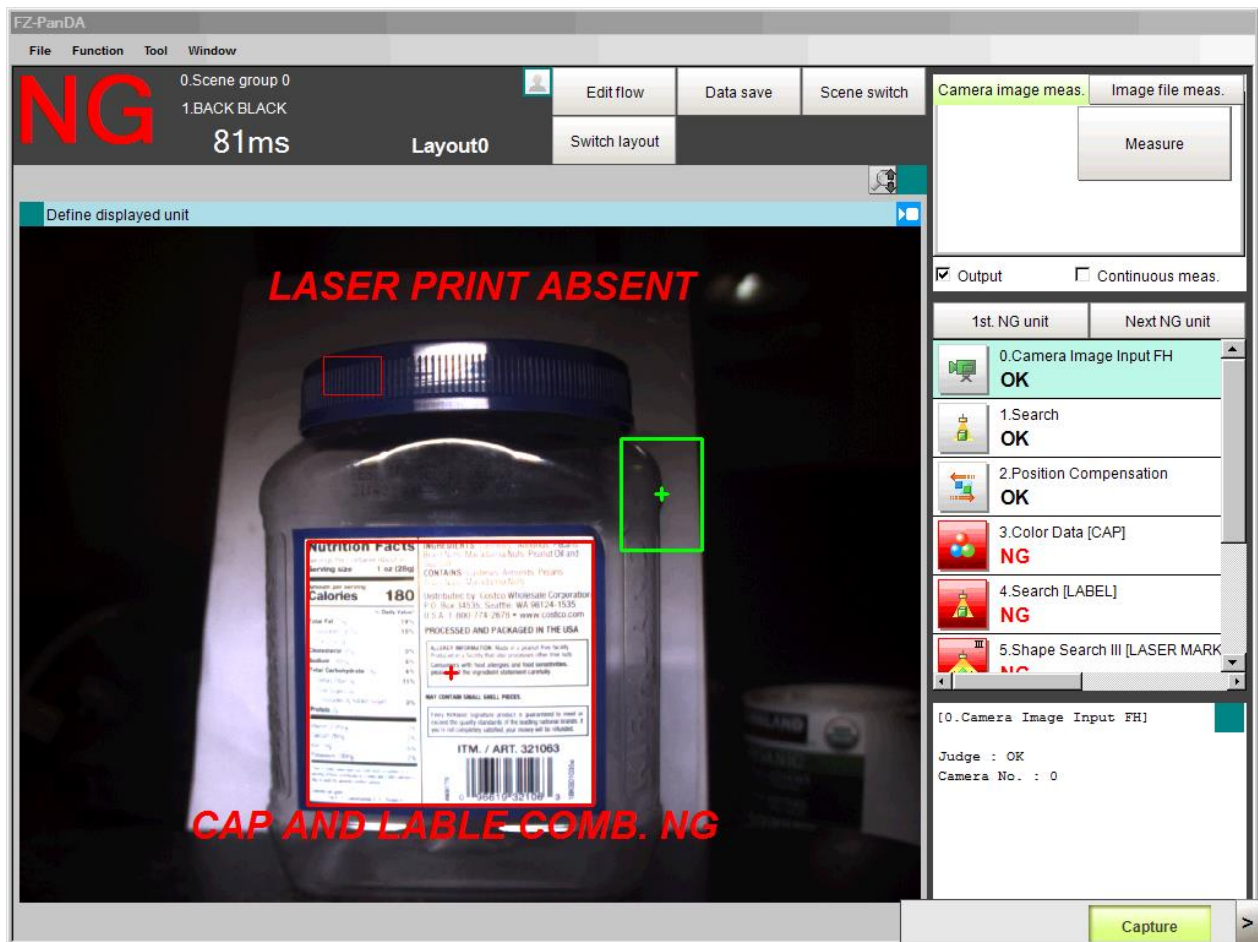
FZ-PanDA

File Function Tool Window

NG

0.Scene group 0
1.BACK BLACK
81ms

Layout0

Edit flow
Data save
Scene switch
Switch layout

Camera image meas.
Image file meas.
Measure

Output
Continuous meas.

1st. NG unit
Next NG unit

Define displayed unit

LASER PRINT ABSENT

Nutrition Facts
Serving size 1 oz (28g)
Calories 180
CONTAINS
PROCESSED AND PACKAGED IN THE USA
ITM. / ART. 321063

CAP AND LABLE COMB. NG

0.Camera Image Input FH
OK
1.Search
OK
2.Position Compensation
OK
3.Color Data [CAP]
NG
4.Search [LABEL]
NG
5.Shape Search III [LASER MARK

[0.Camera Image Input FH]

Judge : OK
Camera No. : 0

Capture
>